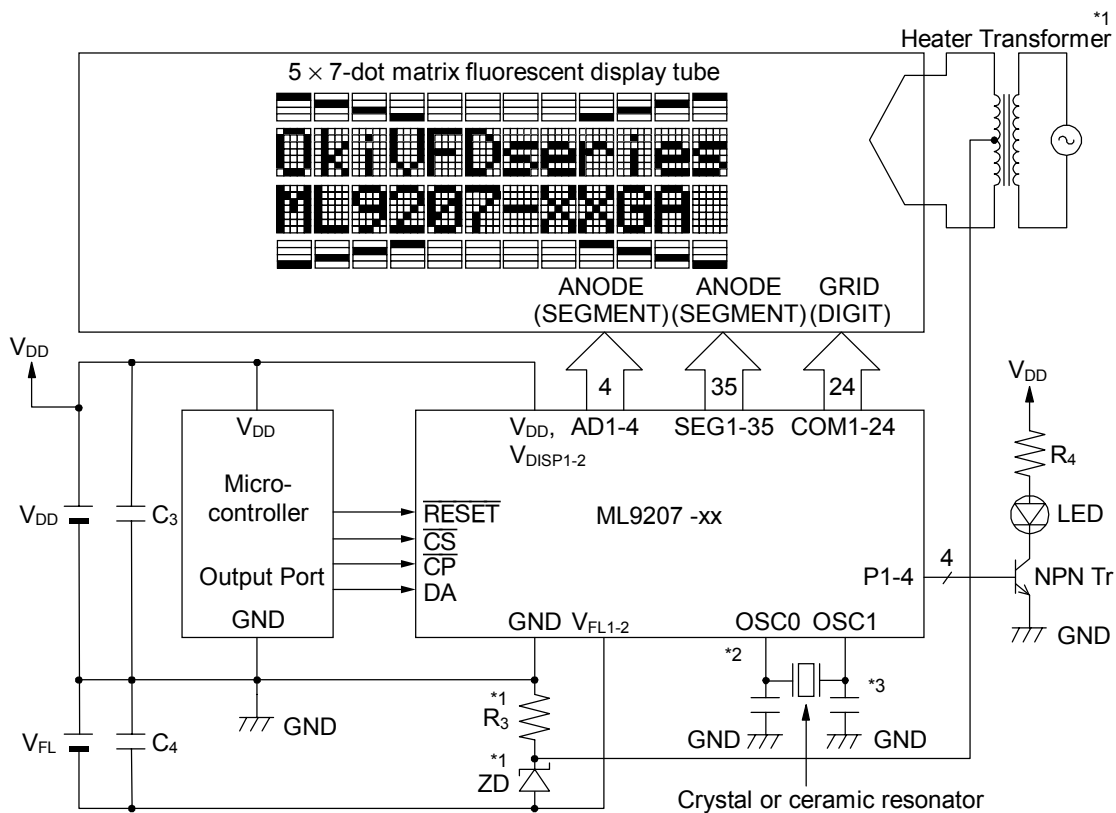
*1
Heater Transformer

$5 \times 7$-dot matrix fluorescent display tube

OkiVFDseries
ML9207-xx6A

ANODE (SEGMENT)
ANODE (SEGMENT)
GRID (DIGIT)

$V_{DD}$

4
35
24

$V_{DD}$

$V_{DD}$
Micro-controller
Output Port
GND

$V_{DD}$, $V_{DISP1-2}$
AD1-4
SEG1-35
COM1-24

$\overline{RESET}$
$\overline{CS}$
$\overline{CP}$
DA

ML9207 -xx

P1-4

GND $V_{FL1-2}$
OSC0 OSC1

$V_{DD}$
$R_4$
LED
NPN Tr
GND

$V_{DD}$
$C_3$
$V_{FL}$
$C_4$

GND

*1
$R_3$
*1
ZD

*2
*3
GND
GND

Crystal or ceramic resonator